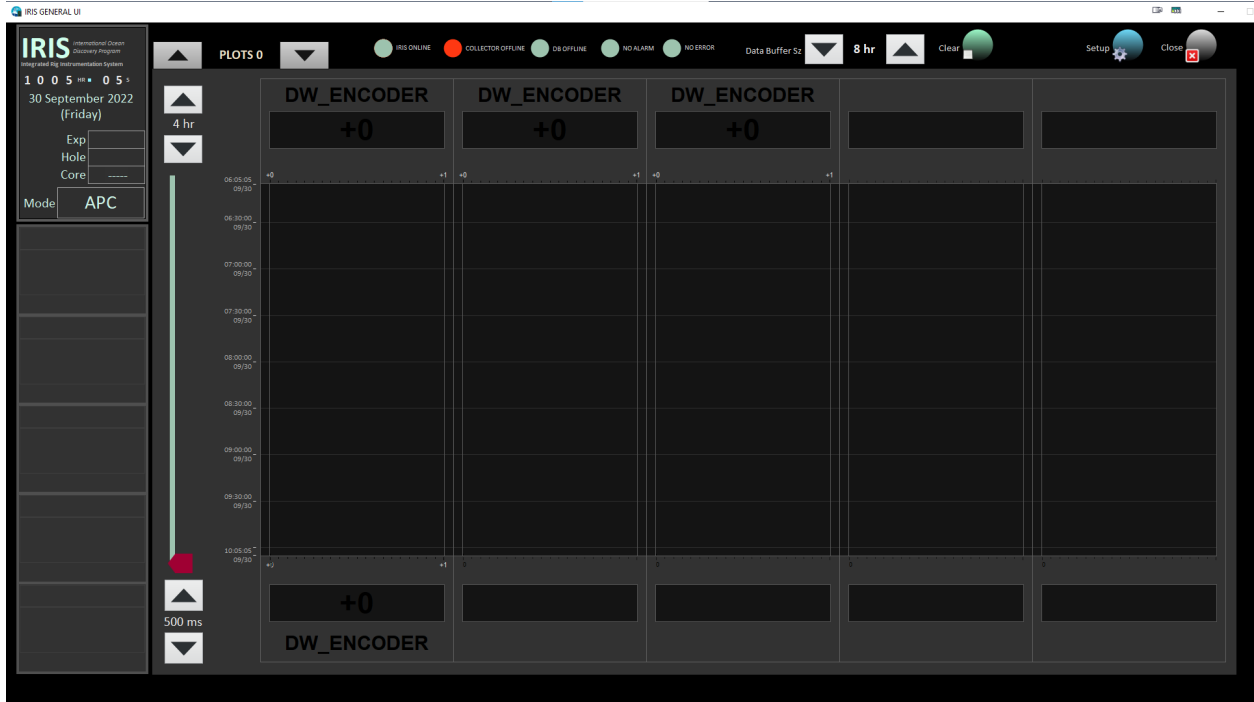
IRIS GENERAL UI

IRIS International Ocean Discovery Program
Integrated Rig Instrumentation System
1 0 0 5 HR 0 5 s
30 September 2022 (Friday)
Exp
Hole
Core -----
Mode APC

PLOTS 0

IRIS ONLINE COLLECTOR OFFLINE DB OFFLINE NO ALARM NO ERROR

Data Buffer Sz 8 hr

Clear

Setup

Close

4 hr

500 ms

DW_ENCODER
+0

DW_ENCODER
+0

DW_ENCODER
+0

+0 +1 +0 +1 +0 +1

06:05:05 09/30
06:30:00 09/30
07:00:00 09/30
07:30:00 09/30
08:00:00 09/30
08:30:00 09/30
09:00:00 09/30
09:30:00 09/30
10:05:05 09/30

+0 +1 0 0 0 0

+0
DW_ENCODER